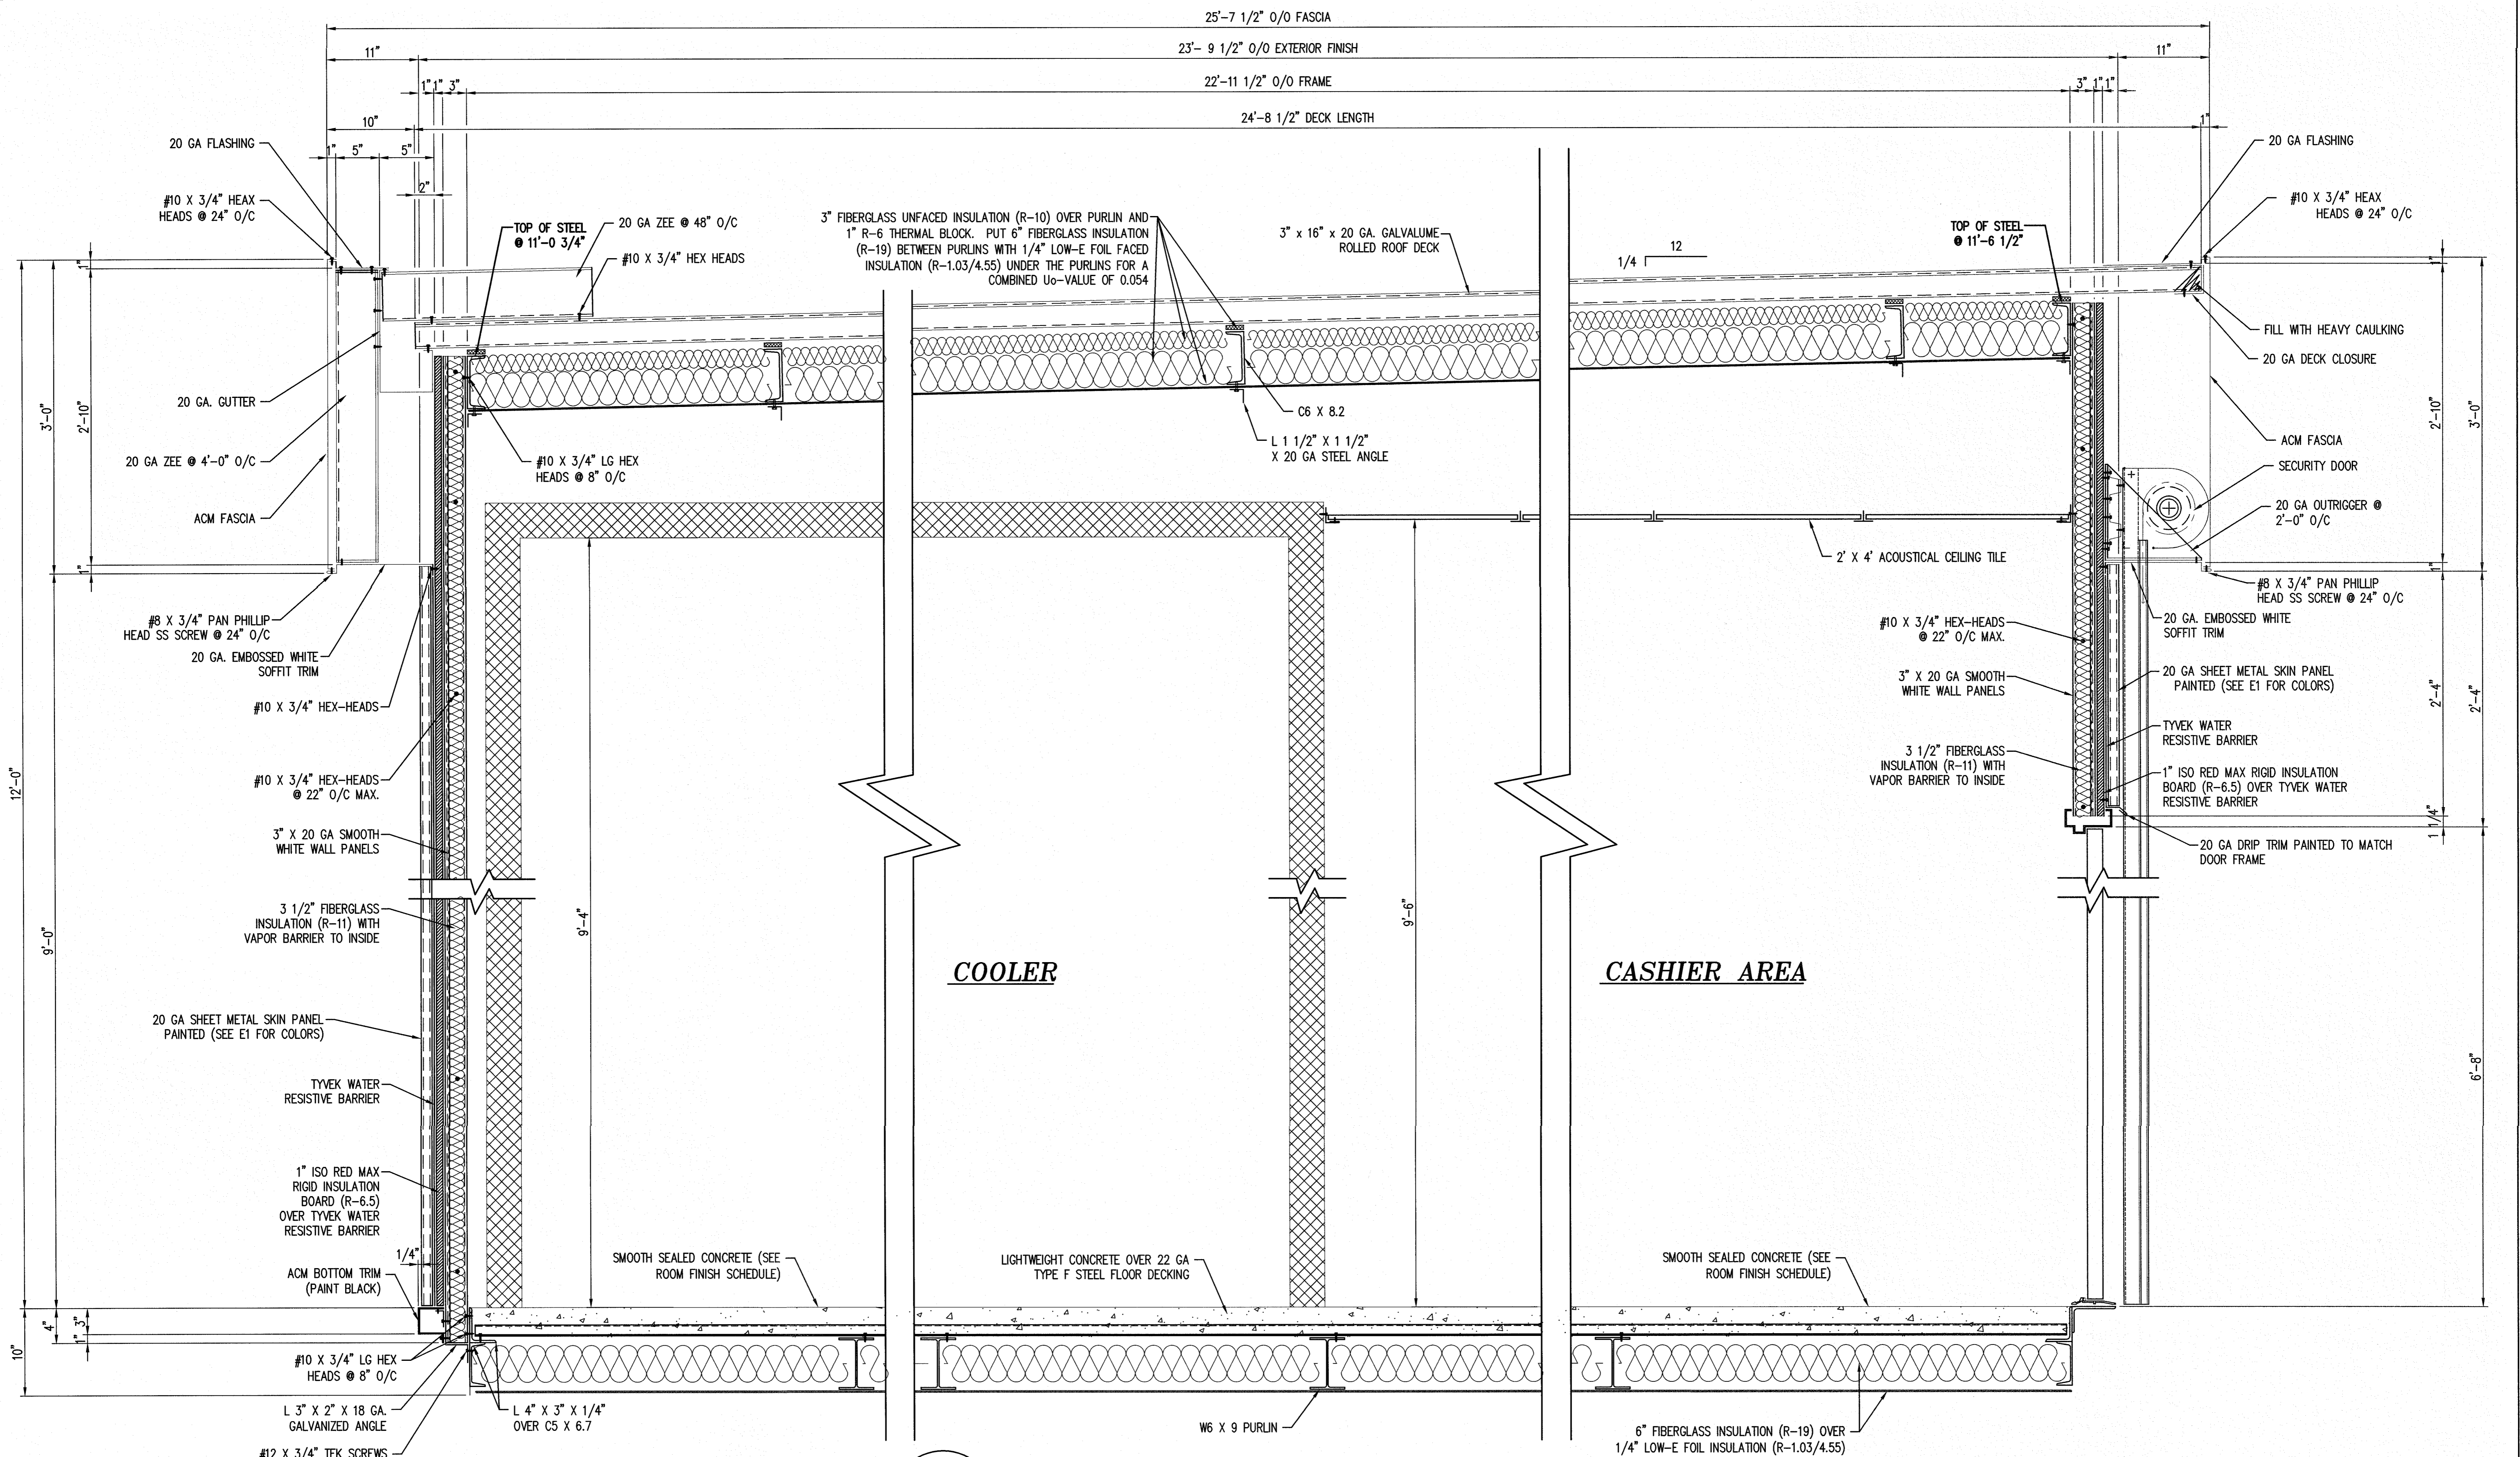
25'-7 1/2" O/O FASCIA
11"
23'- 9 1/2" O/O EXTERIOR FINISH
11"
1" 1" 3"
22'-11 1/2" O/O FRAME
3" 1" 1"
10"
24'-8 1/2" DECK LENGTH
1"
20 GA FLASHING
1" 5" 5"
2"
#10 X 3/4" HEAX HEADS @ 24" O/C
TOP OF STEEL @ 11'-0 3/4"
20 GA ZEE @ 48" O/C
#10 X 3/4" HEX HEADS
3" FIBERGLASS UNFACED INSULATION (R-10) OVER PURLIN AND 1" R-6 THERMAL BLOCK. PUT 6" FIBERGLASS INSULATION (R-19) BETWEEN PURLINS WITH 1/4" LOW-E FOIL FACED INSULATION (R-1.03/4.55) UNDER THE PURLINS FOR A COMBINED Uo-VALUE OF 0.054
3" x 16" x 20 GA. GALVALUME ROLLED ROOF DECK
1/4
12
TOP OF STEEL @ 11'-6 1/2"
20 GA FLASHING
#10 X 3/4" HEAX HEADS @ 24" O/C
1"
1"
20 GA. GUTTER
20 GA ZEE @ 4'-0" O/C
ACM FASCIA
3'-0"
2'-10"
FILL WITH HEAVY CAULKING
20 GA DECK CLOSURE
C6 X 8.2
L 1 1/2" X 1 1/2" X 20 GA STEEL ANGLE
#10 X 3/4" LG HEX HEADS @ 8" O/C
ACM FASCIA
SECURITY DOOR
20 GA OUTRIGGER @ 2'-0" O/C
2'-10"
3'-0"
2' X 4' ACOUSTICAL CEILING TILE
#8 X 3/4" PAN PHILLIP HEAD SS SCREW @ 24" O/C
#8 X 3/4" PAN PHILLIP HEAD SS SCREW @ 24" O/C
20 GA. EMBOSSED WHITE SOFFIT TRIM
20 GA. EMBOSSED WHITE SOFFIT TRIM
#10 X 3/4" HEX-HEADS @ 22" O/C MAX.
#10 X 3/4" HEX-HEADS
3" X 20 GA SMOOTH WHITE WALL PANELS
20 GA SHEET METAL SKIN PANEL PAINTED (SEE E1 FOR COLORS)
2'-4"
2'-4"
TYVEK WATER RESISTIVE BARRIER
#10 X 3/4" HEX-HEADS @ 22" O/C MAX.
3 1/2" FIBERGLASS INSULATION (R-11) WITH VAPOR BARRIER TO INSIDE
1" ISO RED MAX RIGID INSULATION BOARD (R-6.5) OVER TYVEK WATER RESISTIVE BARRIER
12'-0"
3" X 20 GA SMOOTH WHITE WALL PANELS
1 1/4"
20 GA DRIP TRIM PAINTED TO MATCH DOOR FRAME
9'-4"
9'-6"
3 1/2" FIBERGLASS INSULATION (R-11) WITH VAPOR BARRIER TO INSIDE
9'-0"
COOLER
CASHIER AREA
20 GA SHEET METAL SKIN PANEL PAINTED (SEE E1 FOR COLORS)
6'-8"
TYVEK WATER RESISTIVE BARRIER
1" ISO RED MAX RIGID INSULATION BOARD (R-6.5) OVER TYVEK WATER RESISTIVE BARRIER
1/4"
ACM BOTTOM TRIM (PAINT BLACK)
SMOOTH SEALED CONCRETE (SEE ROOM FINISH SCHEDULE)
LIGHTWEIGHT CONCRETE OVER 22 GA TYPE F STEEL FLOOR DECKING
SMOOTH SEALED CONCRETE (SEE ROOM FINISH SCHEDULE)
4"
3"
1"
10"
#10 X 3/4" LG HEX HEADS @ 8" O/C
L 3" X 2" X 18 GA. GALVANIZED ANGLE
L 4" X 3" X 1/4" OVER C5 X 6.7
W6 X 9 PURLIN
6" FIBERGLASS INSULATION (R-19) OVER 1/4" LOW-E FOIL INSULATION (R-1.03/4.55)
#12 X 3/4" TEK SCREWS